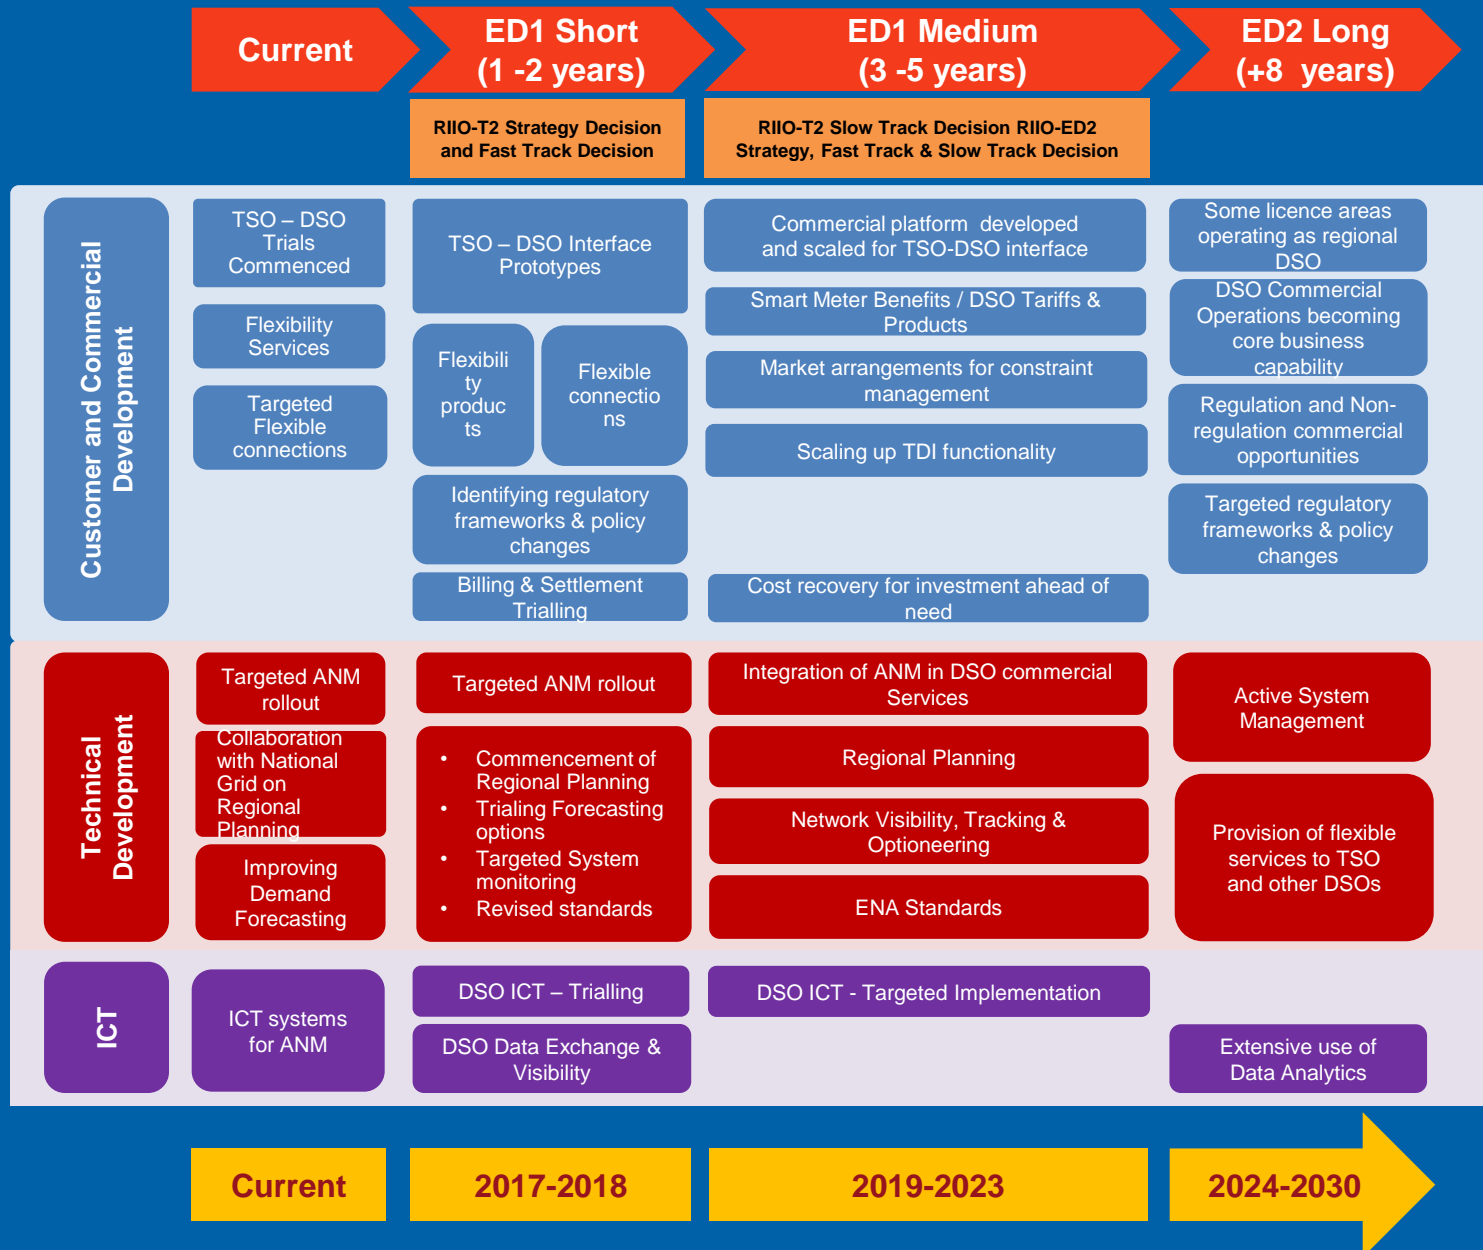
Current

ED1 Short (1 -2 years)

ED1 Medium (3 -5 years)

ED2 Long (+8 years)

RIIO-T2 Strategy Decision and Fast Track Decision

RIIO-T2 Slow Track Decision RIIO-ED2 Strategy, Fast Track & Slow Track Decision

Customer and Commercial Development

TSO – DSO Trials Commenced

Flexibility Services

Targeted Flexible connections

TSO – DSO Interface Prototypes

Flexibility products

Flexible connections

Identifying regulatory frameworks & policy changes

Billing & Settlement Trialling

Commercial platform developed and scaled for TSO-DSO interface

Smart Meter Benefits / DSO Tariffs & Products

Market arrangements for constraint management

Scaling up TDI functionality

Cost recovery for investment ahead of need

Some licence areas operating as regional DSO

DSO Commercial Operations becoming core business capability

Regulation and Non-regulation commercial opportunities

Targeted regulatory frameworks & policy changes

Technical Development

Targeted ANM rollout

Collaboration with National Grid on Regional Planning

Improving Demand Forecasting

Targeted ANM rollout

- Commencement of Regional Planning
- Trialing Forecasting options
- Targeted System monitoring
- Revised standards

Integration of ANM in DSO commercial Services

Regional Planning

Network Visibility, Tracking & Optioneering

ENA Standards

Active System Management

Provision of flexible services to TSO and other DSOs

ICT

ICT systems for ANM

DSO ICT – Trialling

DSO Data Exchange & Visibility

DSO ICT - Targeted Implementation

Extensive use of Data Analytics

Current

2017-2018

2019-2023

2024-2030